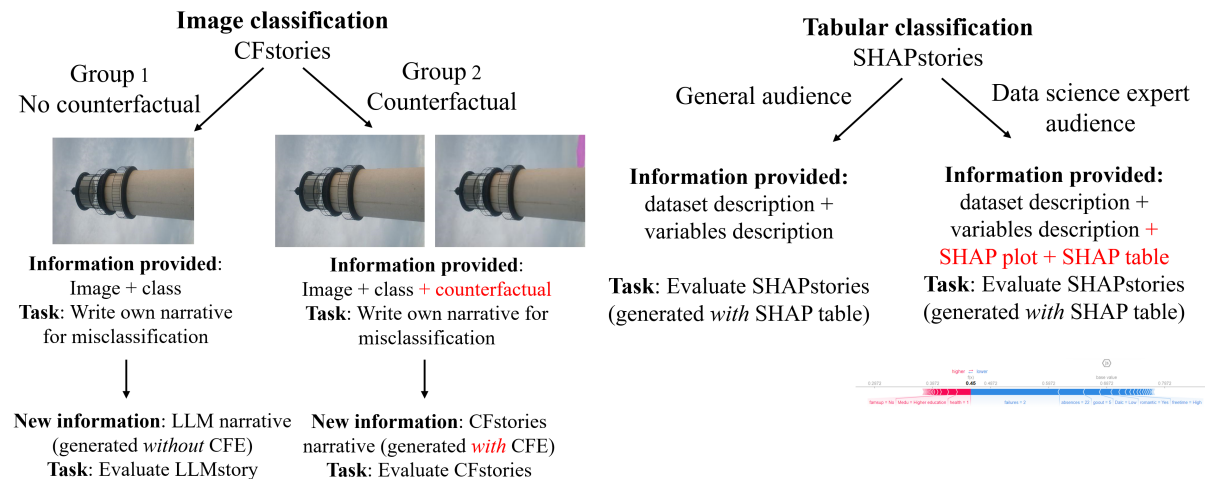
**Image classification**
CFstories

Group 1
No counterfactual

Group 2
Counterfactual

**Information provided**:
Image + class
**Task**: Write own narrative for misclassification

**New information**: LLM narrative (generated *without* CFE)
**Task**: Evaluate LLMstory

**Information provided**:
Image + class + counterfactual
**Task**: Write own narrative for misclassification

**New information**: CFstories narrative (generated *with* CFE)
**Task**: Evaluate CFstories

**Tabular classification**
SHAPstories

General audience

Data science expert audience

**Information provided:**
dataset description + variables description

**Task**: Evaluate SHAPstories (generated *with* SHAP table)

**Information provided:**
dataset description + variables description + SHAP plot + SHAP table
**Task**: Evaluate SHAPstories (generated *with* SHAP table)

higher ⇄ lower
f(x)
0.45
base value
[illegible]